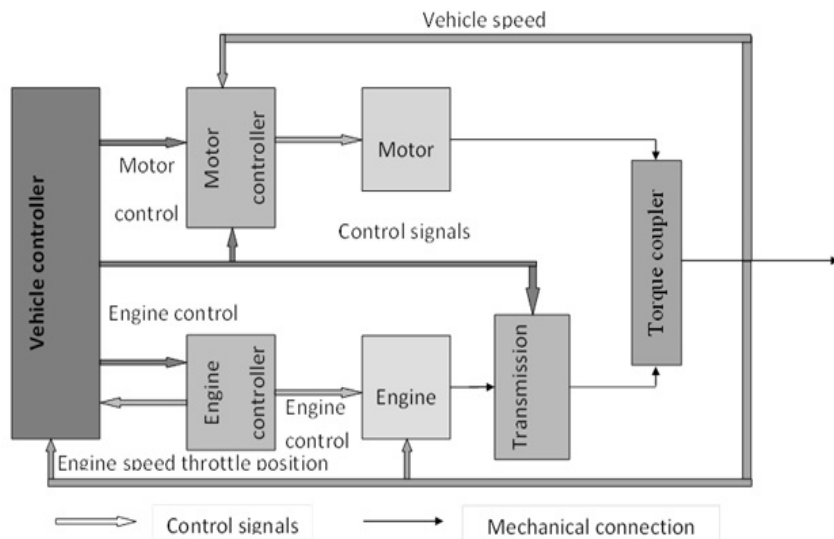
Vehicle speed

Vehicle controller

Motor control

Motor controller

Motor

Torque coupler

Control signals

Engine control

Engine controller

Engine control

Engine

Transmission

Engine speed throttle position

Control signals

Mechanical connection